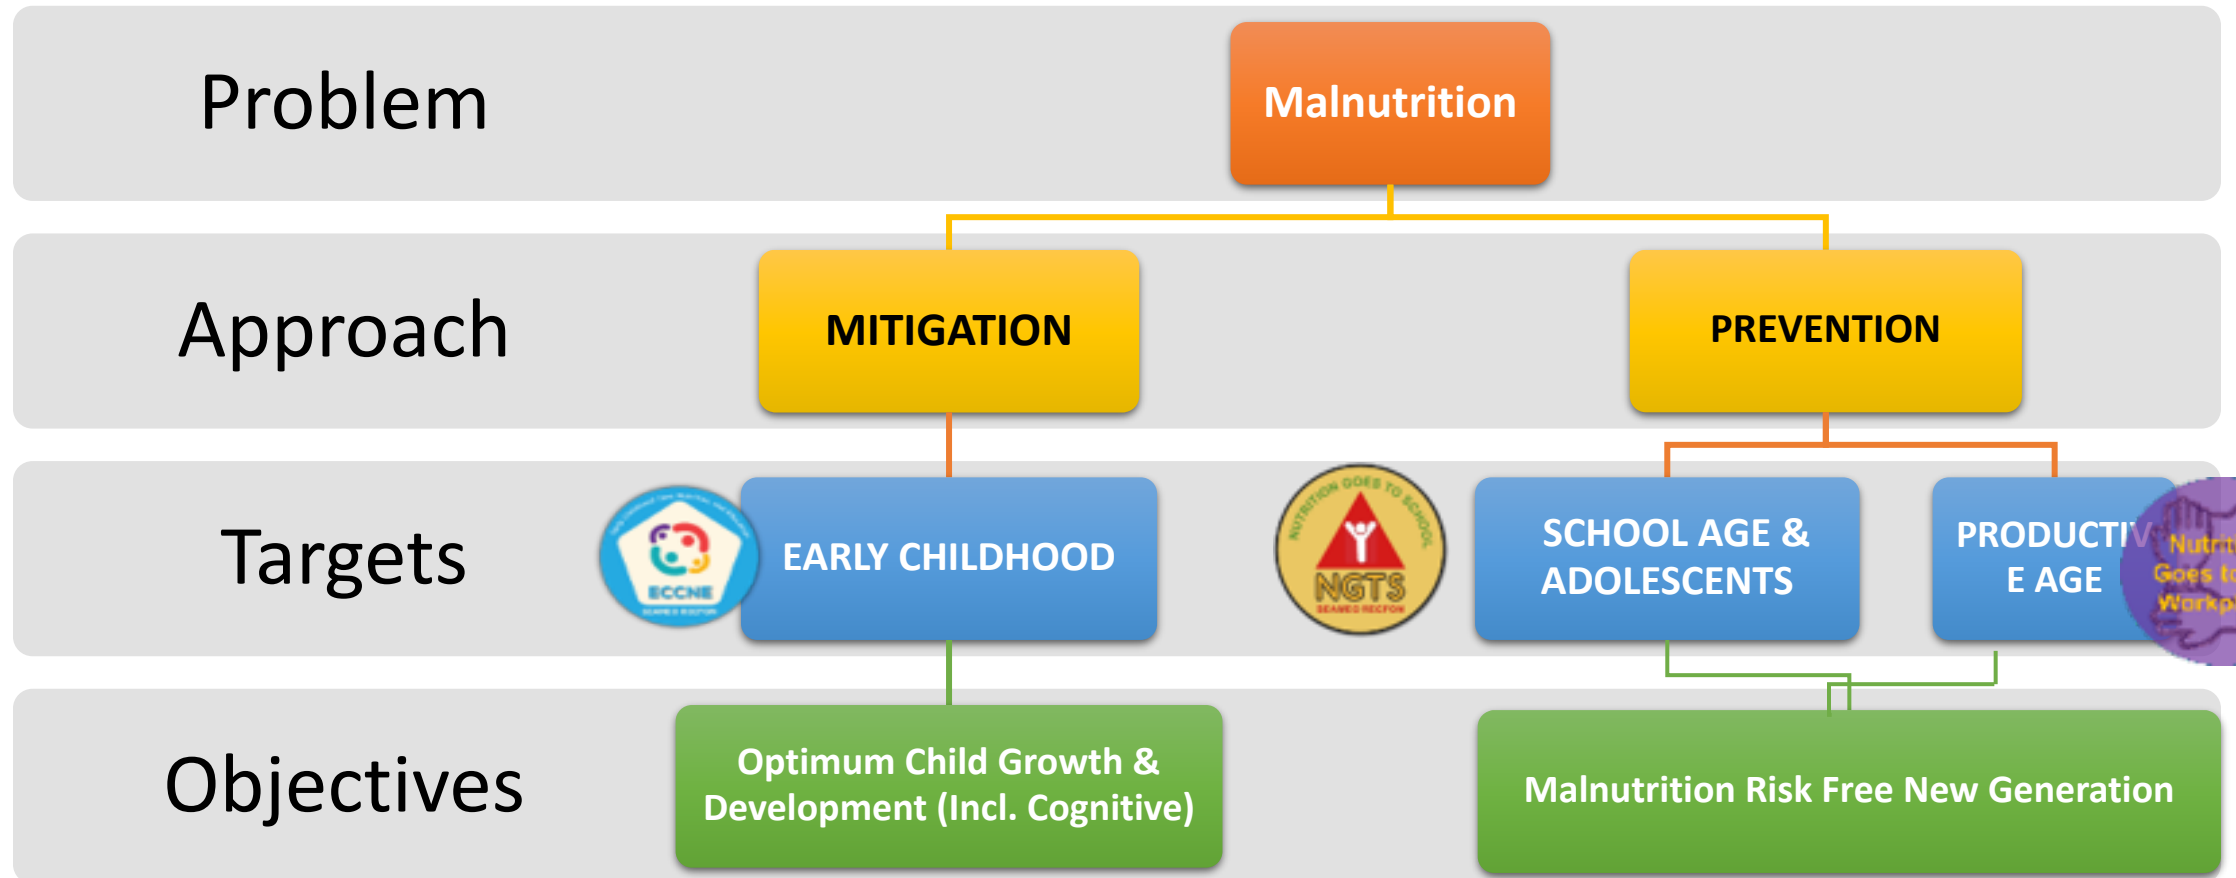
Problem

Malnutrition

Approach

MITIGATION

PREVENTION

Targets

ECCNE

EARLY CHILDHOOD

NUTRITION GOES TO SCHOOL
NGTS
SEAMEO RECFON

SCHOOL AGE & ADOLESCENTS

PRODUCTIV E AGE

Nutri Goes to Workp

Objectives

Optimum Child Growth & Development (Incl. Cognitive)

Malnutrition Risk Free New Generation